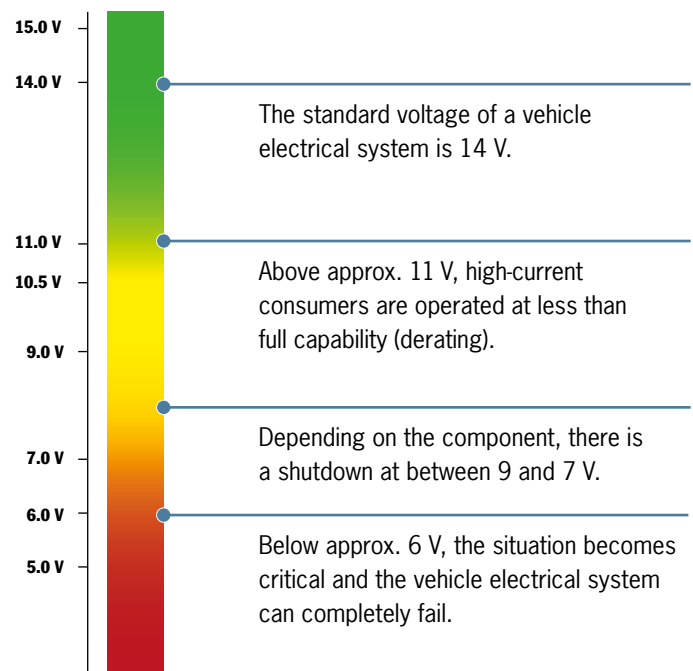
15.0 V
14.0 V
11.0 V
10.5 V
9.0 V
7.0 V
6.0 V
5.0 V

The standard voltage of a vehicle electrical system is 14 V.

Above approx. 11 V, high-current consumers are operated at less than full capability (derating).

Depending on the component, there is a shutdown at between 9 and 7 V.

Below approx. 6 V, the situation becomes critical and the vehicle electrical system can completely fail.